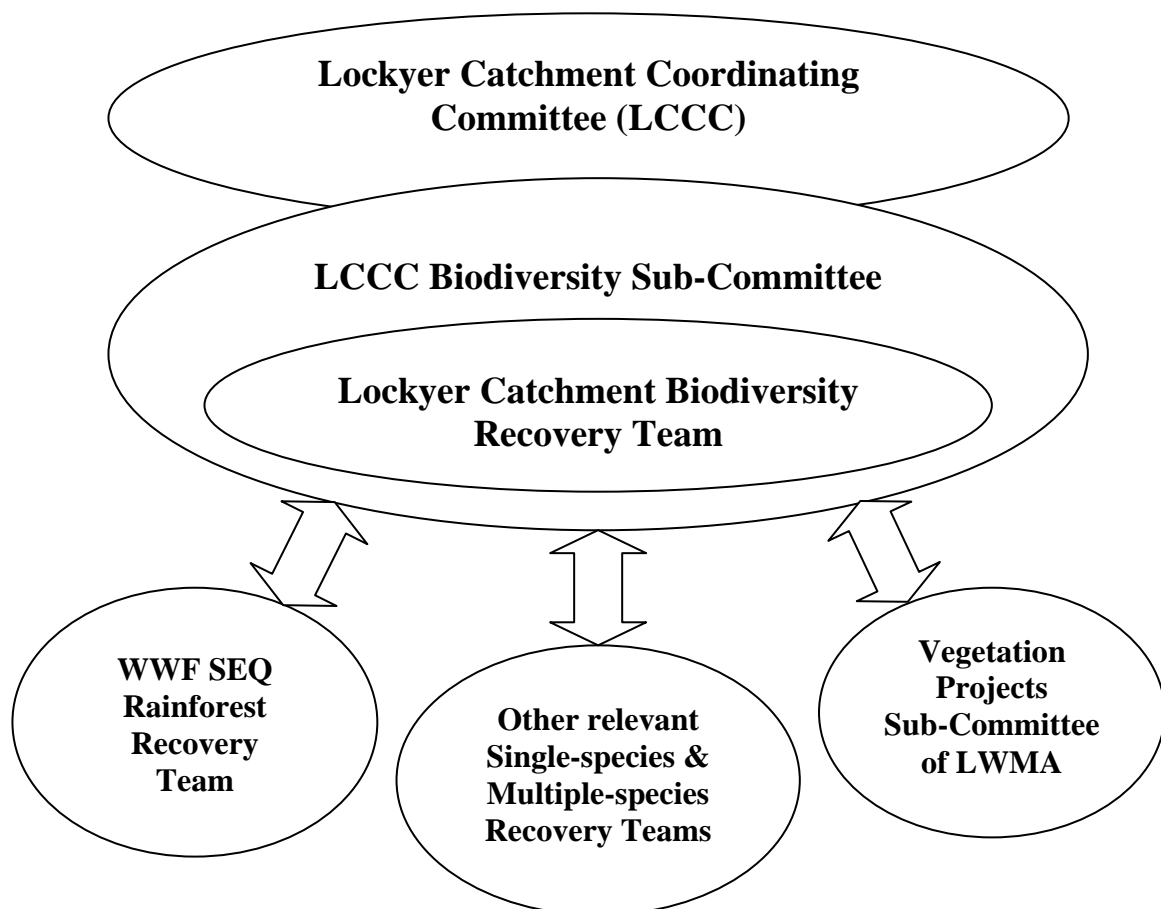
Lockyer Catchment Coordinating Committee (LCCC)

LCCC Biodiversity Sub-Committee

Lockyer Catchment Biodiversity Recovery Team

WWF SEQ Rainforest Recovery Team

Other relevant Single-species & Multiple-species Recovery Teams

Vegetation Projects Sub-Committee of LWMA